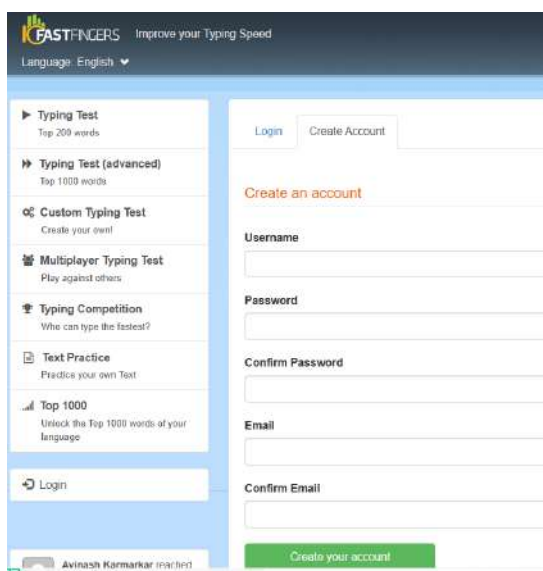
10FASTFINGERS Improve your Typing Speed

Language: English

Typing Test
Top 200 words

Typing Test (advanced)
Top 1000 words

Custom Typing Test
Create your own!

Multiplayer Typing Test
Play against others

Typing Competition
Who can type the fastest?

Text Practice
Practice your own Text

Top 1000
Unlock the Top 1000 words of your language

Login

Avinash Karmarkar reached

Login | Create Account

Create an account

Username

Password

Confirm Password

Email

Confirm Email

Create your account